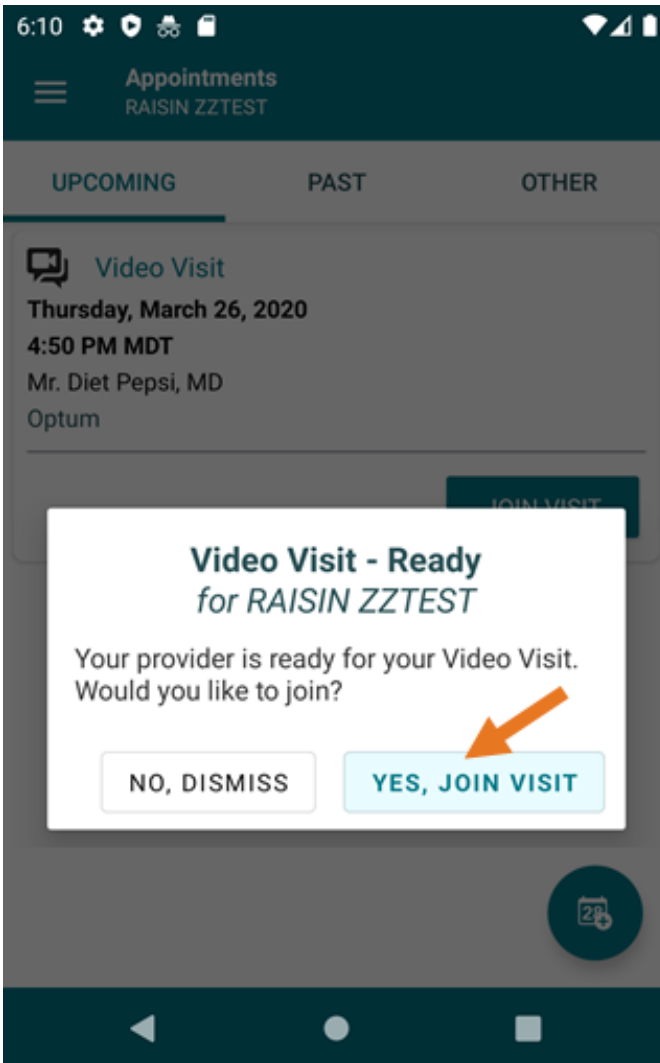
6:10

Appointments
RAISIN ZZTEST

UPCOMING
PAST
OTHER

Video Visit
Thursday, March 26, 2020
4:50 PM MDT
Mr. Diet Pepsi, MD
Optum

JOIN VISIT

Video Visit - Ready
for RAISIN ZZTEST

Your provider is ready for your Video Visit. Would you like to join?

NO, DISMISS
YES, JOIN VISIT

29